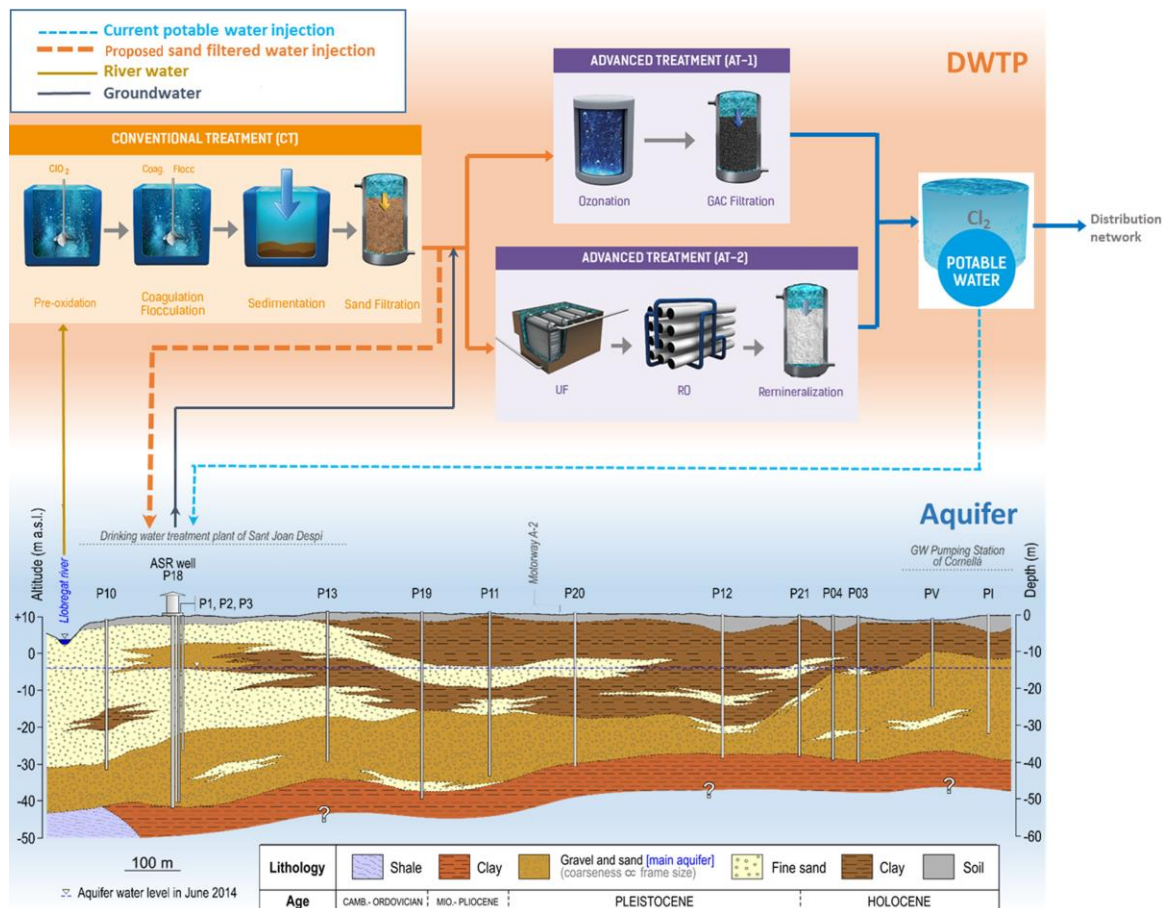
Current potable water injection
Proposed sand filtered water injection
River water
Groundwater

DWTP

CONVENTIONAL TREATMENT (CT)
$ClO_2$
Coag. Flocc
Pre-oxidation
Coagulation Flocculation
Sedimentation
Sand Filtration

ADVANCED TREATMENT (AT-1)
Ozonation
GAC Filtration

ADVANCED TREATMENT (AT-2)
UF
RO
Remineralization

$Cl_2$
POTABLE WATER
Distribution network

Aquifer

Drinking water treatment plant of Sant Joan Despi
Motorway A-2
GW Pumping Station of Cornellà
Altitude (m a.s.l.)
Depth (m)
Llobregat river
ASR well
P18
P10
P1, P2, P3
P13
P19
P11
P20
P12
P21
P04
P03
PV
PI
+10
0
-10
-20
-30
-40
-50
0
-10
-20
-30
-40
-50
-60
?
?
?

100 m
Aquifer water level in June 2014

| Lithology | Shale | Clay | Gravel and sand [main aquifer] (coarseness ∝ frame size) | Fine sand | Clay | Soil |
|---|---|---|---|---|---|---|
| Age | CAMB.- ORDOVICIAN | MIO.- PLIOCENE | PLEISTOCENE | | HOLOCENE | |